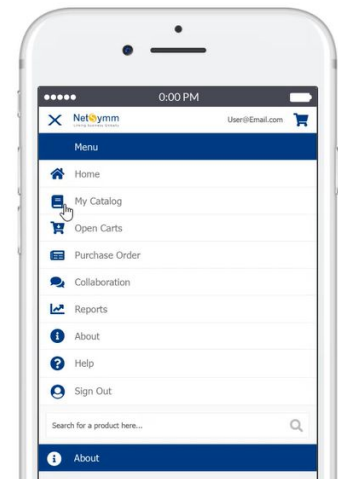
●●●●● 0:00 PM

Netsymm
Linking Businesses Globally

User@Email.com

Menu

Home

My Catalog

Open Carts

Purchase Order

Collaboration

Reports

About

Help

Sign Out

Search for a product here...

About